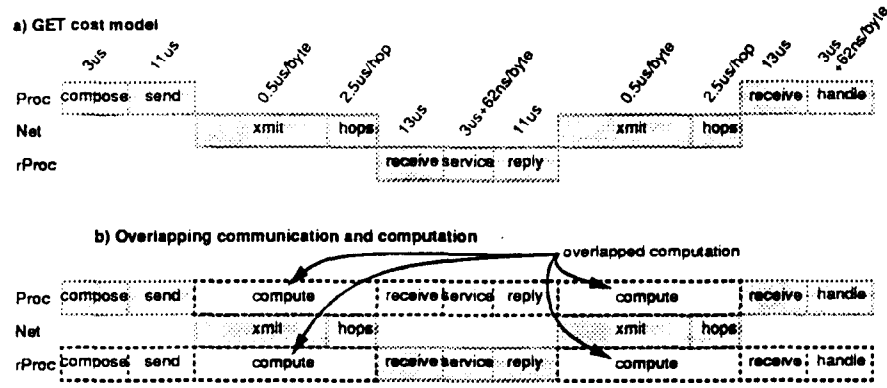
a) GET cost model

3us
11us
0.5us/byte
2.5us/hop
13us
3us+62ns/byte
11us
0.5us/byte
2.5us/hop
13us
3us +62ns/byte

Proc compose send receive handle
Net xmit hops xmit hops
rProc receive service reply

b) Overlapping communication and computation

overlapped computation

Proc compose send compute receive service reply compute receive handle
Net xmit hops xmit hops
rProc compose send compute receive service reply compute receive handle